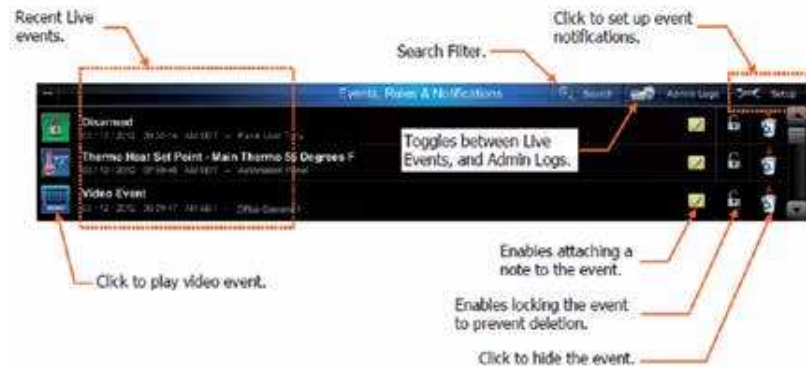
Recent Live events.

Search Filter.

Click to set up event notifications.

Events, Rules & Notifications

Search

Admin Logs

Setup

Disarmed

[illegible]

Thermo Heat Set Point - Main Thermo 55 Degrees F

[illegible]

Video Event

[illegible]

Toggles between Live Events, and Admin Logs.

Click to play video event.

Enables attaching a note to the event.

Enables locking the event to prevent deletion.

Click to hide the event.